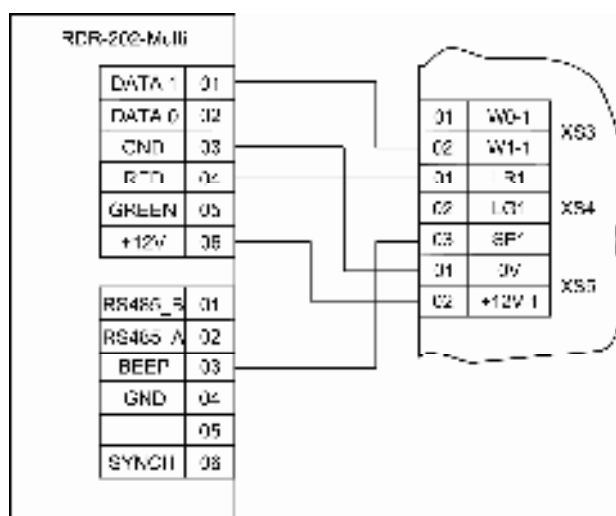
RDR-202-Multi

| DATA 1 | 01 |
|---|---|
| DATA 0 | 02 |
| GND | 03 |
| RED | 04 |
| GREEN | 05 |
| +12V | 06 |

| RS485_B | 01 |
|---|---|
| RS485_A | 02 |
| BEEP | 03 |
| GND | 04 |
|  | 05 |
| SYNCH | 06 |

| 01 | W0-1 | XS3 |
|---|---|---|
| 02 | W1-1 | |
| 01 | R1 | XS4 |
| 02 | LG1 | |
| 03 | SP1 | |
| 01 | 0V | XS5 |
| 02 | +12V 1 | |